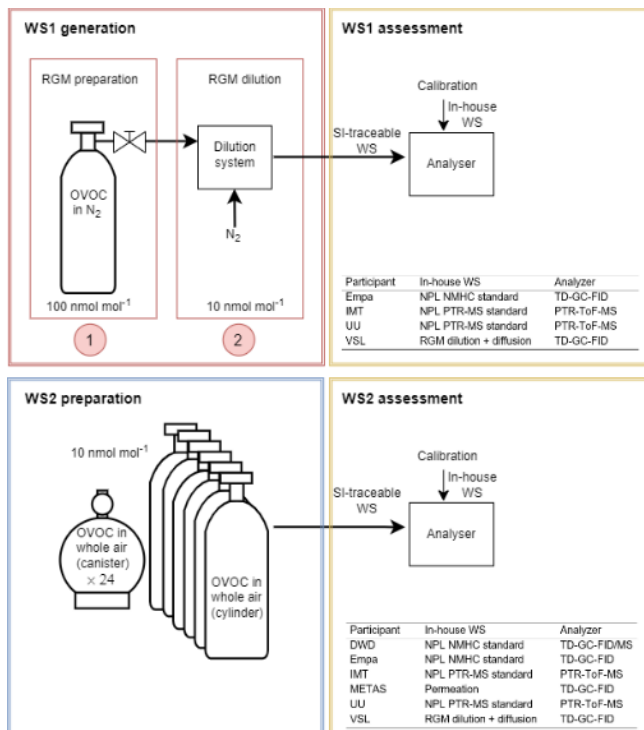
WS1 generation

RGM preparation

OVOC in $N_2$

100 nmol mol$^{-1}$

1

RGM dilution

Dilution system

$N_2$

10 nmol mol$^{-1}$

2

WS1 assessment

Calibration

In-house WS

SI-traceable WS

Analyser

| Participant | In-house WS | Analyzer |
|---|---|---|
| Empa | NPL NMHC standard | TD-GC-FID |
| IMT | NPL PTR-MS standard | PTR-ToF-MS |
| UU | NPL PTR-MS standard | PTR-ToF-MS |
| VSL | RGM dilution + diffusion | TD-GC-FID |

WS2 preparation

10 nmol mol$^{-1}$

OVOC in whole air (canister) $\times$ 24

OVOC in whole air (cylinder)

WS2 assessment

Calibration

In-house WS

SI-traceable WS

Analyser

| Participant | In-house WS | Analyzer |
|---|---|---|
| DWD | NPL NMHC standard | TD-GC-FID/MS |
| Empa | NPL NMHC standard | TD-GC-FID |
| IMT | NPL PTR-MS standard | PTR-ToF-MS |
| METAS | Permeation | TD-GC-FID |
| UU | NPL PTR-MS standard | PTR-ToF-MS |
| VSL | RGM dilution + diffusion | TD-GC-FID |